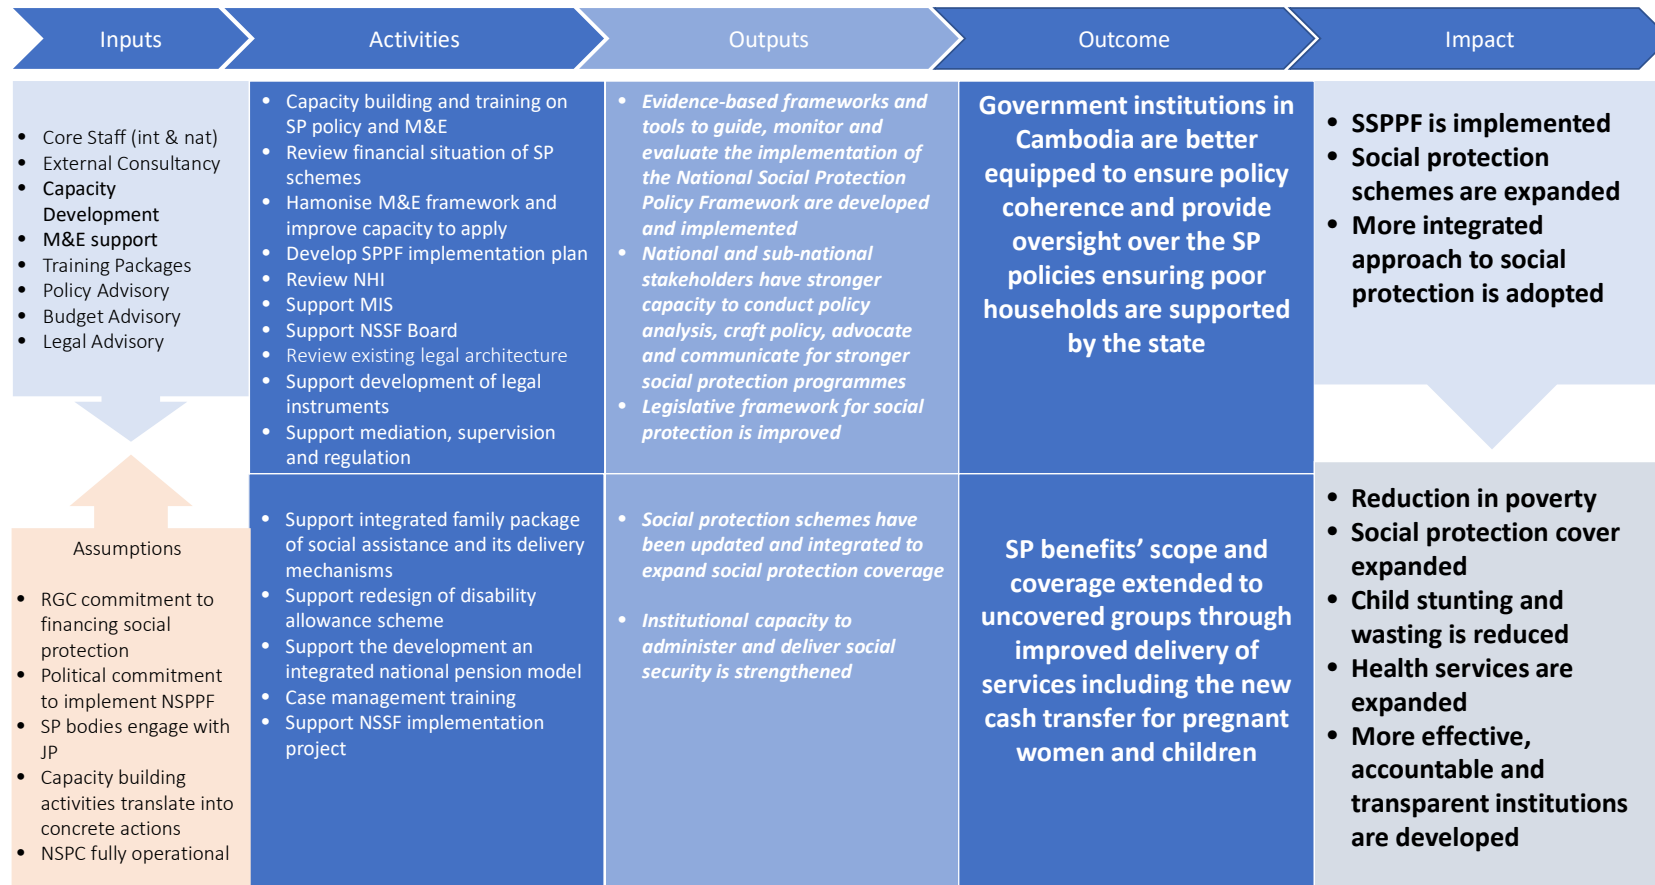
Inputs

Activities

Outputs

Outcome

Impact

- Core Staff (int & nat)
- External Consultancy
- Capacity Development
- M&E support
- Training Packages
- Policy Advisory
- Budget Advisory
- Legal Advisory

- Capacity building and training on SP policy and M&E
- Review financial situation of SP schemes
- Hamonise M&E framework and improve capacity to apply
- Develop SPPF implementation plan
- Review NHI
- Support MIS
- Support NSSF Board
- Review existing legal architecture
- Support development of legal instruments
- Support mediation, supervision and regulation

- *Evidence-based frameworks and tools to guide, monitor and evaluate the implementation of the National Social Protection Policy Framework are developed and implemented*
- *National and sub-national stakeholders have stronger capacity to conduct policy analysis, craft policy, advocate and communicate for stronger social protection programmes*
- *Legislative framework for social protection is improved*

Government institutions in Cambodia are better equipped to ensure policy coherence and provide oversight over the SP policies ensuring poor households are supported by the state

- SSPPF is implemented
- Social protection schemes are expanded
- More integrated approach to social protection is adopted

Assumptions

- RGC commitment to financing social protection
- Political commitment to implement NSPPF
- SP bodies engage with JP
- Capacity building activities translate into concrete actions
- NSPC fully operational

- Support integrated family package of social assistance and its delivery mechanisms
- Support redesign of disability allowance scheme
- Support the development an integrated national pension model
- Case management training
- Support NSSF implementation project

- *Social protection schemes have been updated and integrated to expand social protection coverage*
- *Institutional capacity to administer and deliver social security is strengthened*

SP benefits' scope and coverage extended to uncovered groups through improved delivery of services including the new cash transfer for pregnant women and children

- Reduction in poverty
- Social protection cover expanded
- Child stunting and wasting is reduced
- Health services are expanded
- More effective, accountable and transparent institutions are developed